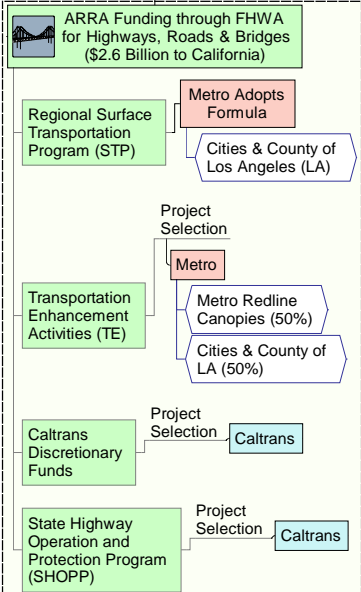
ARRA Funding through FHWA for Highways, Roads & Bridges ($2.6 Billion to California)

Regional Surface Transportation Program (STP)

Metro Adopts Formula

Cities & County of Los Angeles (LA)

Project Selection

Metro

Transportation Enhancement Activities (TE)

Metro Redline Canopies (50%)

Cities & County of LA (50%)

Project Selection

Caltrans Discretionary Funds

Caltrans

Project Selection

State Highway Operation and Protection Program (SHOPP)

Caltrans